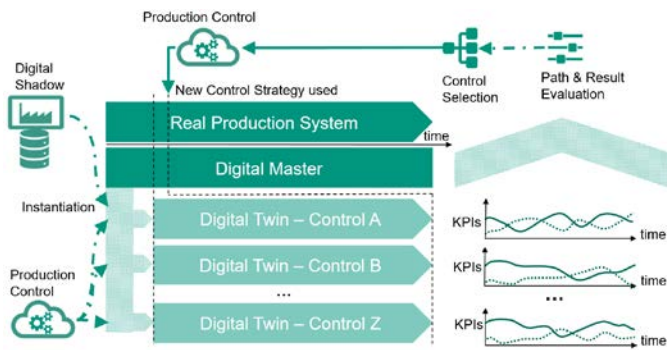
Production Control

Digital Shadow

New Control Strategy used

Control Selection

Path & Result Evaluation

Real Production System

time

Digital Master

Instantiation

Digital Twin – Control A

KPIs

time

Production Control

Digital Twin – Control B

KPIs

time

...

...

Digital Twin – Control Z

KPIs

time